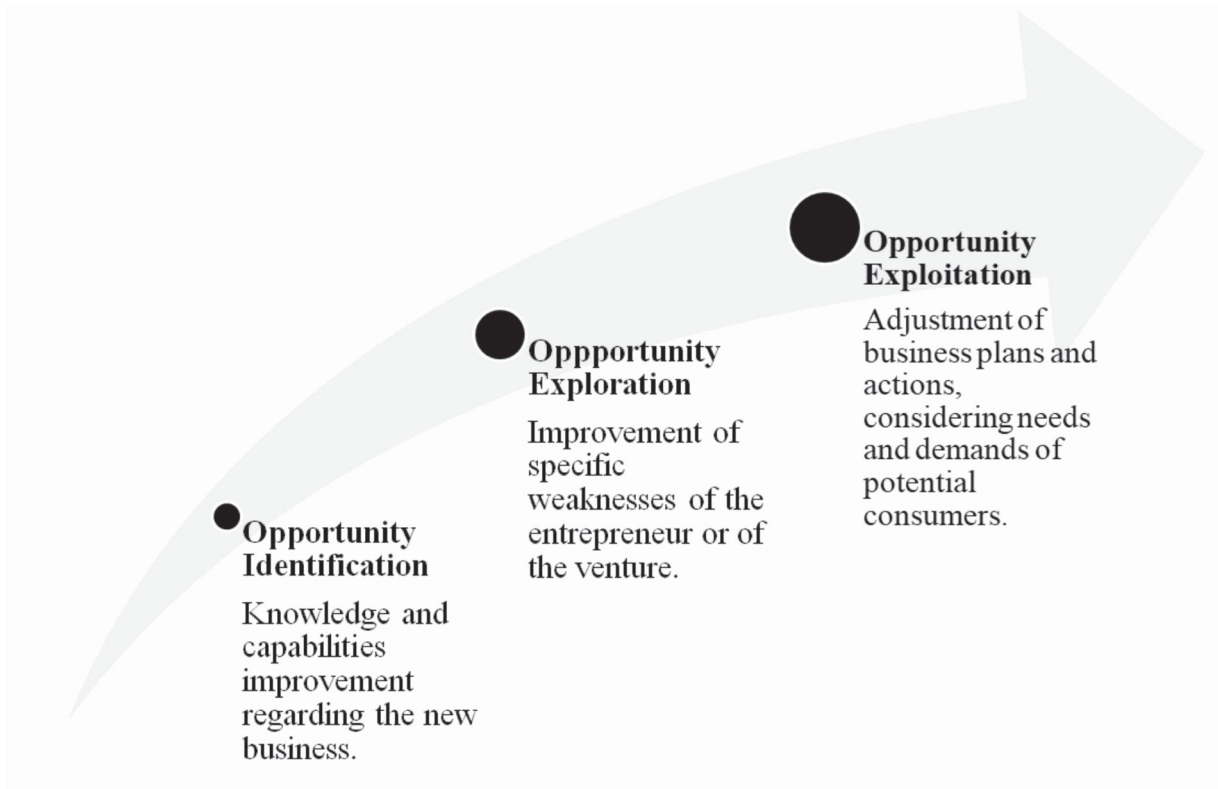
Opportunity Identification

Knowledge and capabilities improvement regarding the new business.

Oppportunity Exploration

Improvement of specific weaknesses of the entrepreneur or of the venture.

Opportunity Exploitation

Adjustment of business plans and actions, considering needs and demands of potential consumers.